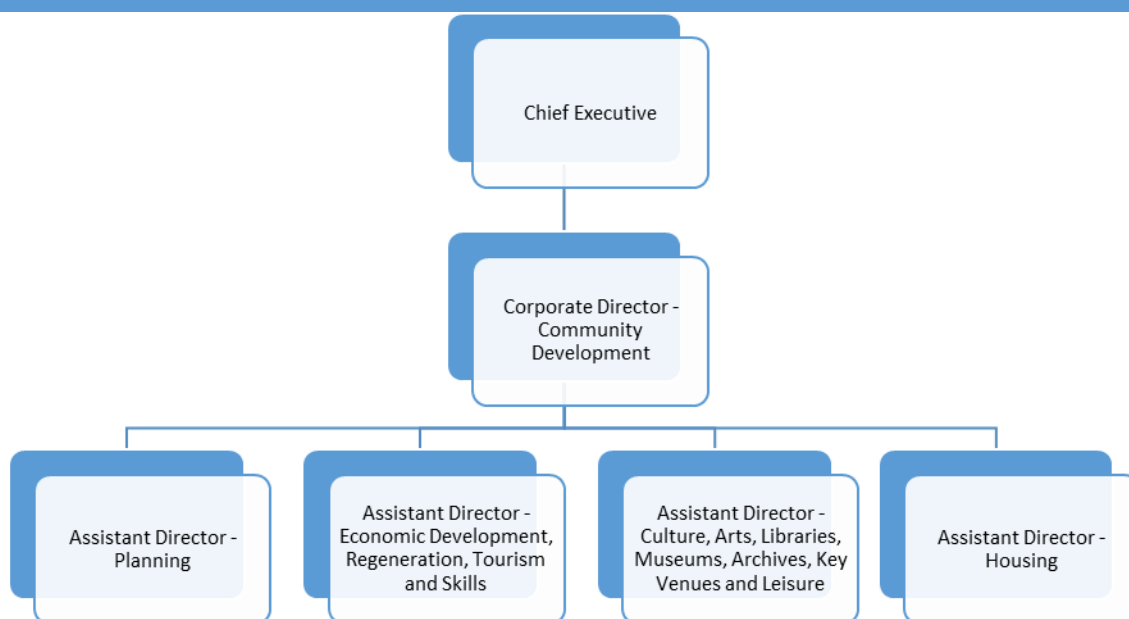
Chief Executive

Corporate Director - Community Development

Assistant Director - Planning

Assistant Director - Economic Development, Regeneration, Tourism and Skills

Assistant Director - Culture, Arts, Libraries, Museums, Archives, Key Venues and Leisure

Assistant Director - Housing